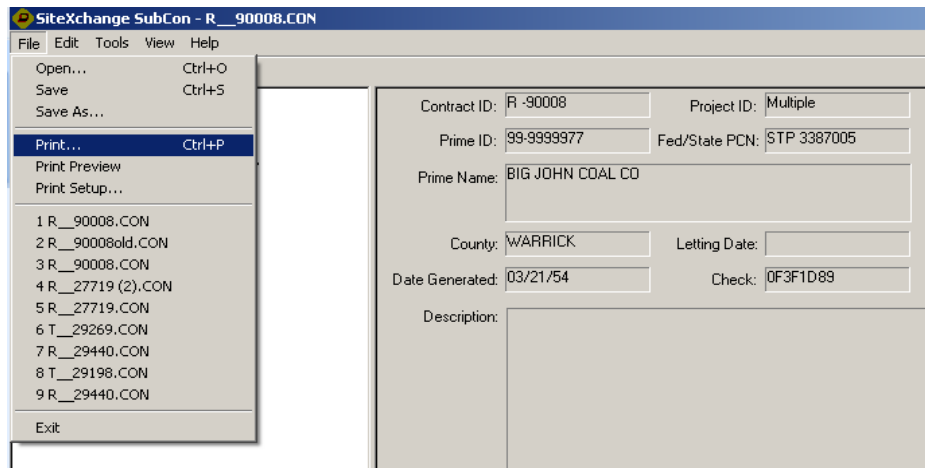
SiteXchange SubCon - R__90008.CON

File Edit Tools View Help

Open... Ctrl+O
Save Ctrl+S
Save As...
Print... Ctrl+P
Print Preview
Print Setup...
1 R__90008.CON
2 R__90008old.CON
3 R__90008.CON
4 R__27719 (2).CON
5 R__27719.CON
6 T__29269.CON
7 R__29440.CON
8 T__29198.CON
9 R__29440.CON
Exit

Contract ID: R -90008
Project ID: Multiple
Prime ID: 99-9999977
Fed/State PCN: STP 3387005
Prime Name: BIG JOHN COAL CO
County: WARRICK
Letting Date:
Date Generated: 03/21/54
Check: 0F3F1D89
Description: